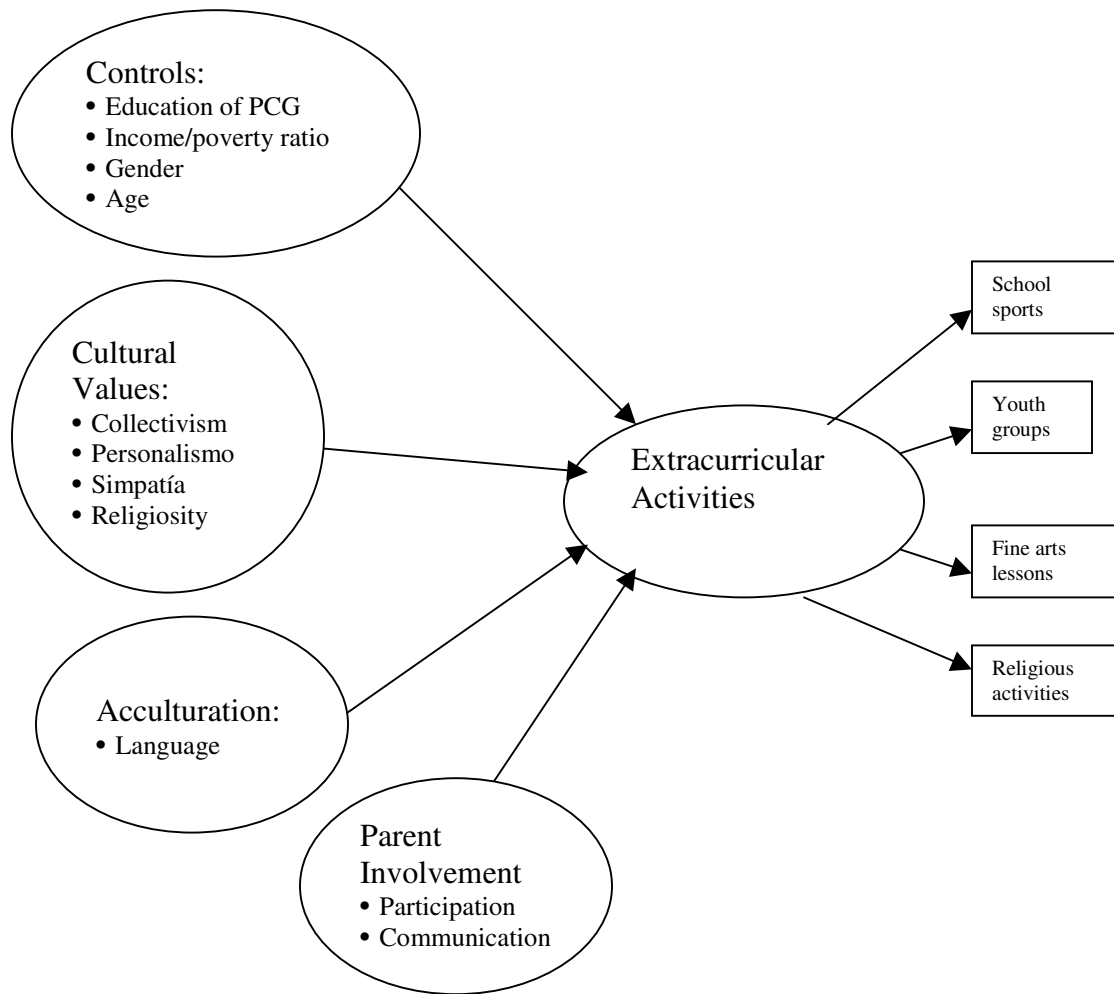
Controls:
• Education of PCG
• Income/poverty ratio
• Gender
• Age

Cultural Values:
• Collectivism
• Personalismo
• Simpatía
• Religiosity

Acculturation:
• Language

Parent Involvement
• Participation
• Communication

Extracurricular Activities

School sports

Youth groups

Fine arts lessons

Religious activities